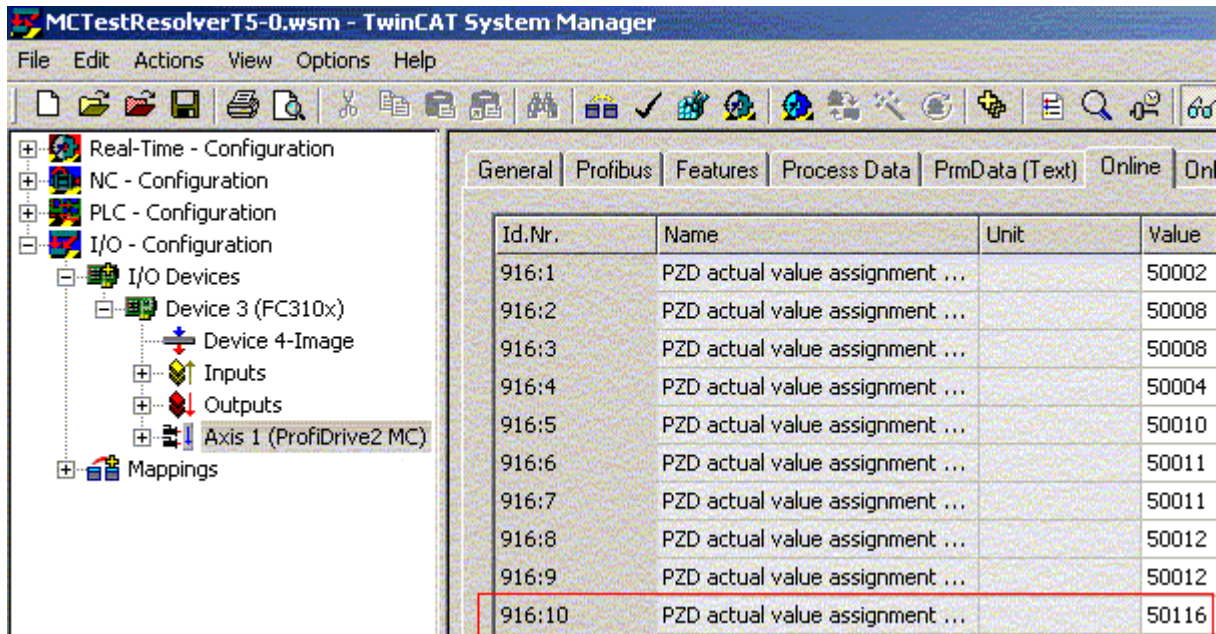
MCTestResolverT5-0.wsm - TwinCAT System Manager

File Edit Actions View Options Help

Real-Time - Configuration
NC - Configuration
PLC - Configuration
I/O - Configuration
I/O Devices
Device 3 (FC310x)
Device 4-Image
Inputs
Outputs
Axis 1 (ProfiDrive2 MC)
Mappings

General | Profibus | Features | Process Data | PrmData (Text) | Online | Onl

| Id.Nr. | Name | Unit | Value |
|---|---|---|---|
| 916:1 | PZD actual value assignment ... | | 50002 |
| 916:2 | PZD actual value assignment ... | | 50008 |
| 916:3 | PZD actual value assignment ... | | 50008 |
| 916:4 | PZD actual value assignment ... | | 50004 |
| 916:5 | PZD actual value assignment ... | | 50010 |
| 916:6 | PZD actual value assignment ... | | 50011 |
| 916:7 | PZD actual value assignment ... | | 50011 |
| 916:8 | PZD actual value assignment ... | | 50012 |
| 916:9 | PZD actual value assignment ... | | 50012 |
| 916:10 | PZD actual value assignment ... | | 50116 |